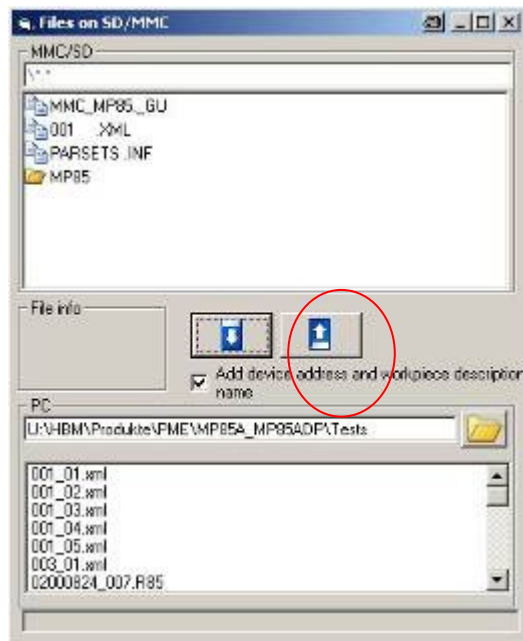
Files on SD/MMC

MMC/SD

\*.*

MMC_MP85._GU
001 .XML
PARSETS .INF
MP85

File info

Add device address and workpiece description name

PC

U:\HBM\Produkte\PME\MP85A_MP85ADP\Tests

001_01.xml
001_02.xml
001_03.xml
001_04.xml
001_05.xml
003_01.xml
02000824_007.R85